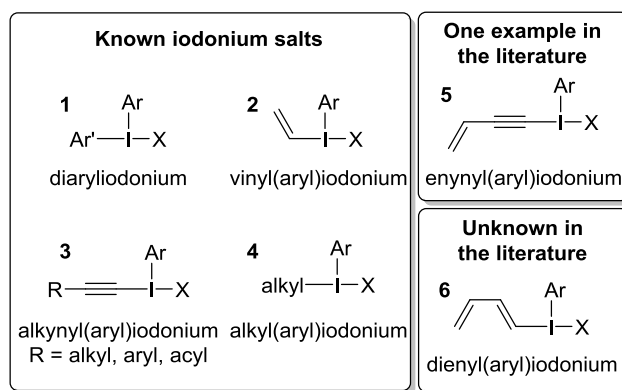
Known iodonium salts

1
Ar
Ar'—I—X
diaryliodonium

2
Ar
—I—X
vinyl(aryl)iodonium

3
Ar
R—≡—I—X
alkynyl(aryl)iodonium
R = alkyl, aryl, acyl

4
Ar
alkyl—I—X
alkyl(aryl)iodonium

One example in the literature

5
Ar
—I—X
enynyl(aryl)iodonium

Unknown in the literature

6
Ar
—I—X
dienyl(aryl)iodonium